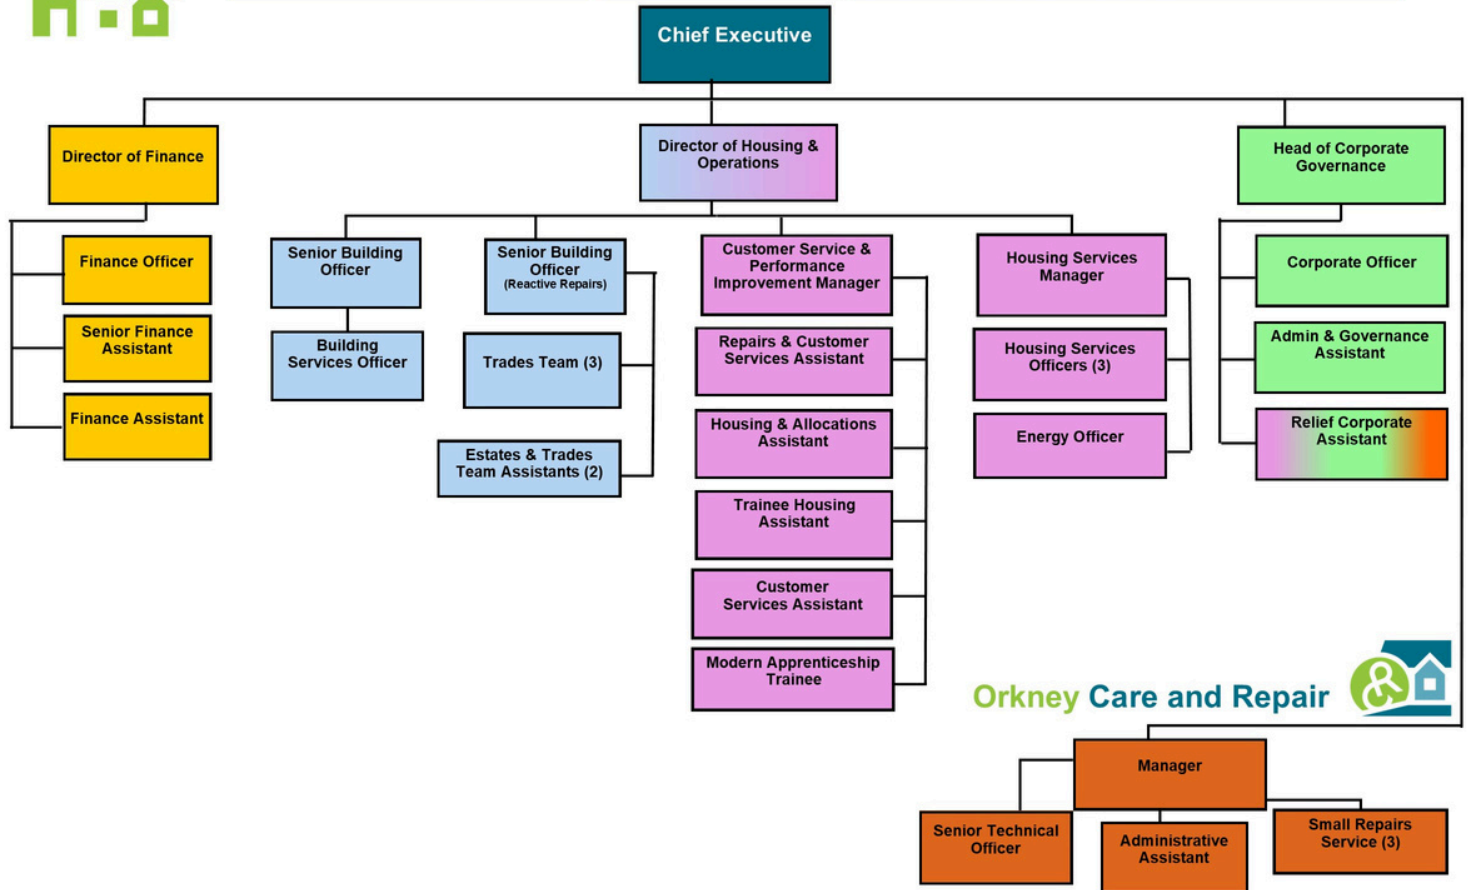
Chief Executive

Director of Finance

Finance Officer

Senior Finance Assistant

Finance Assistant

Director of Housing & Operations

Senior Building Officer

Building Services Officer

Senior Building Officer (Reactive Repairs)

Trades Team (3)

Estates & Trades Team Assistants (2)

Customer Service & Performance Improvement Manager

Repairs & Customer Services Assistant

Housing & Allocations Assistant

Trainee Housing Assistant

Customer Services Assistant

Modern Apprenticeship Trainee

Housing Services Manager

Housing Services Officers (3)

Energy Officer

Head of Corporate Governance

Corporate Officer

Admin & Governance Assistant

Relief Corporate Assistant

Orkney Care and Repair

Manager

Senior Technical Officer

Administrative Assistant

Small Repairs Service (3)